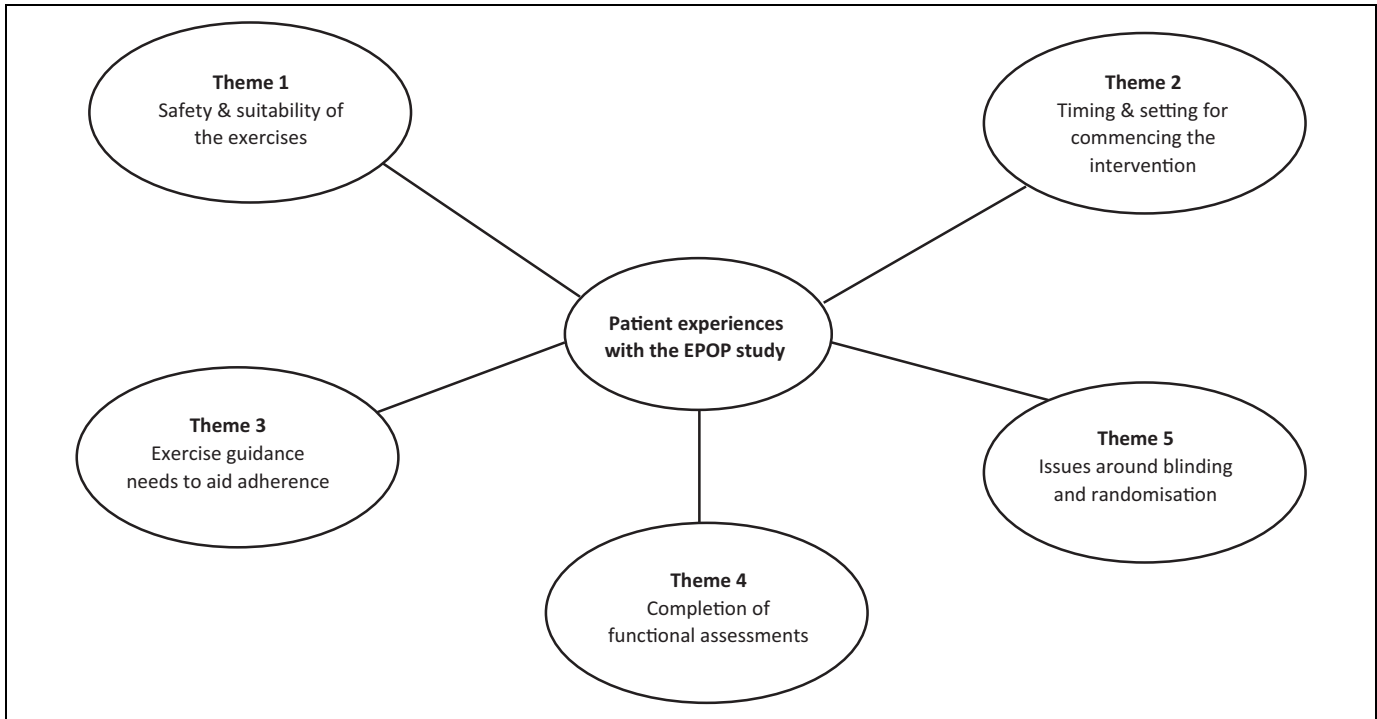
**Theme 1**
Safety & suitability of the exercises

**Theme 2**
Timing & setting for commencing the intervention

**Patient experiences with the EPOP study**

**Theme 3**
Exercise guidance needs to aid adherence

**Theme 5**
Issues around blinding and randomisation

**Theme 4**
Completion of functional assessments